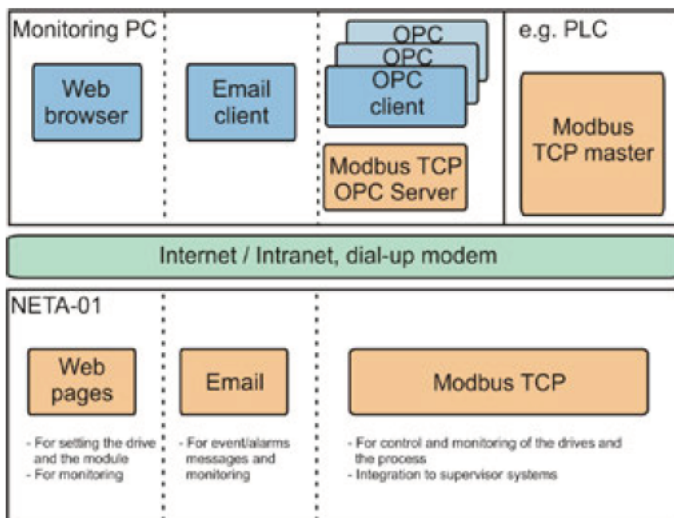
Monitoring PC

Web browser

Email client

OPC

OPC

OPC client

Modbus TCP OPC Server

e.g. PLC

Modbus TCP master

Internet / Intranet, dial-up modem

NETA-01

Web pages

- For setting the drive and the module
- For monitoring

Email

- For event/alarms messages and monitoring

Modbus TCP

- For control and monitoring of the drives and the process
- Integration to supervisor systems